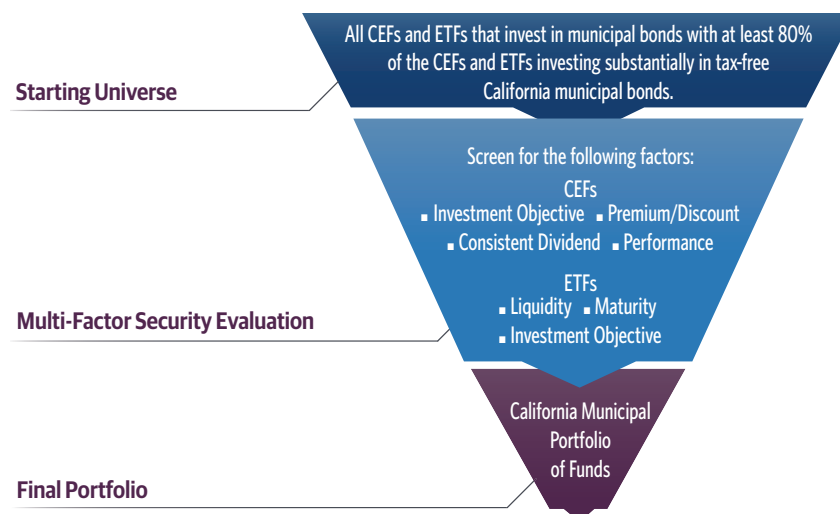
Starting Universe

All CEFs and ETFs that invest in municipal bonds with at least 80% of the CEFs and ETFs investing substantially in tax-free California municipal bonds.

Multi-Factor Security Evaluation

Screen for the following factors:

CEFs
▪ Investment Objective ▪ Premium/Discount
▪ Consistent Dividend ▪ Performance

ETFs
▪ Liquidity ▪ Maturity
▪ Investment Objective

Final Portfolio

California Municipal Portfolio of Funds